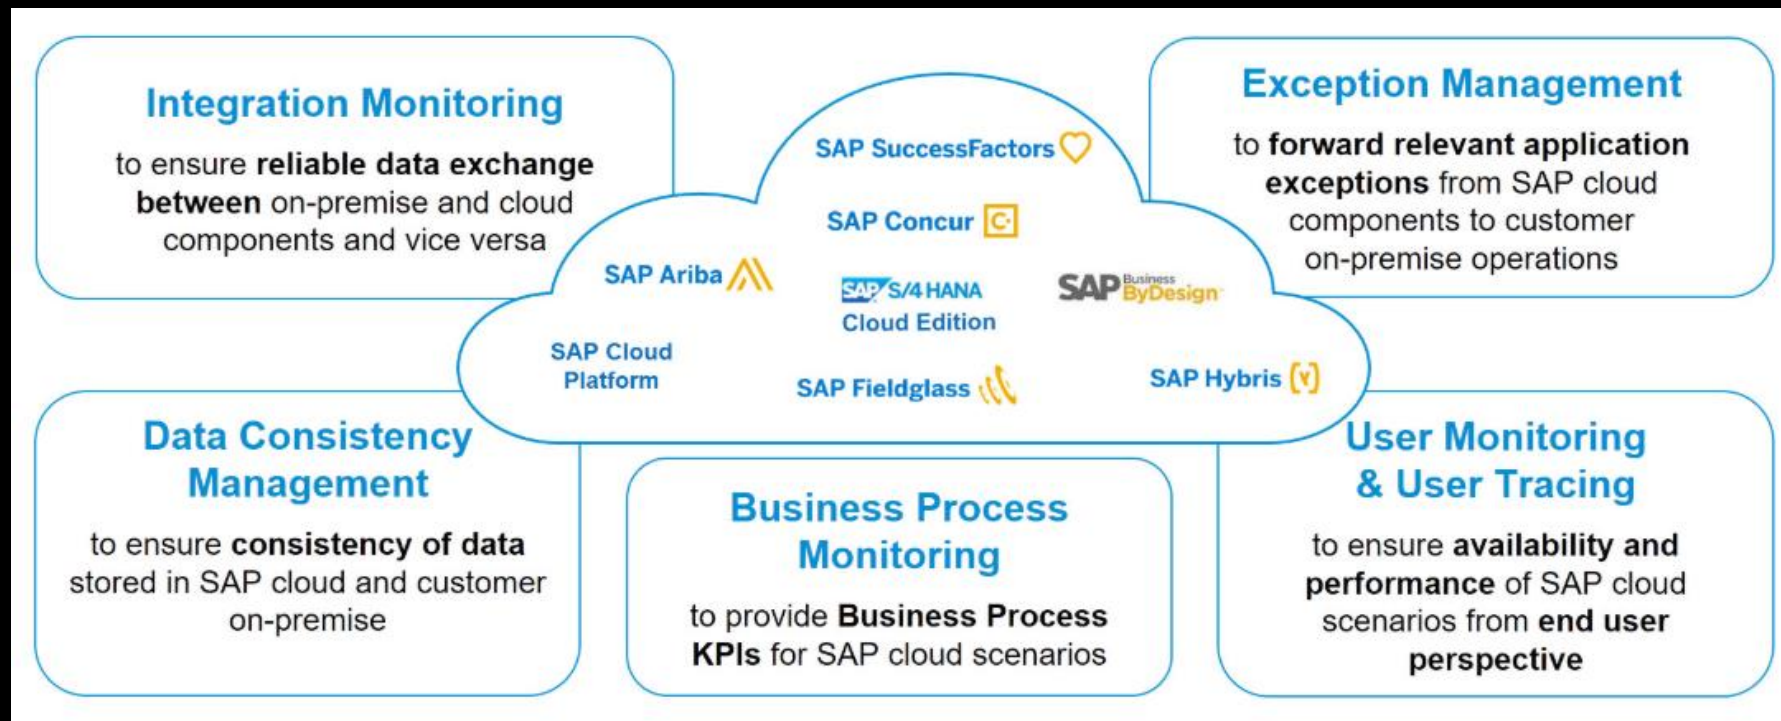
Integration Monitoring

to ensure reliable data exchange between on-premise and cloud components and vice versa

Exception Management

to forward relevant application exceptions from SAP cloud components to customer on-premise operations

SAP SuccessFactors

SAP Concur

SAP Ariba

SAP S/4 HANA Cloud Edition

SAP Business ByDesign

SAP Cloud Platform

SAP Fieldglass

SAP Hybris

Data Consistency Management

to ensure consistency of data stored in SAP cloud and customer on-premise

Business Process Monitoring

to provide Business Process KPIs for SAP cloud scenarios

User Monitoring & User Tracing

to ensure availability and performance of SAP cloud scenarios from end user perspective